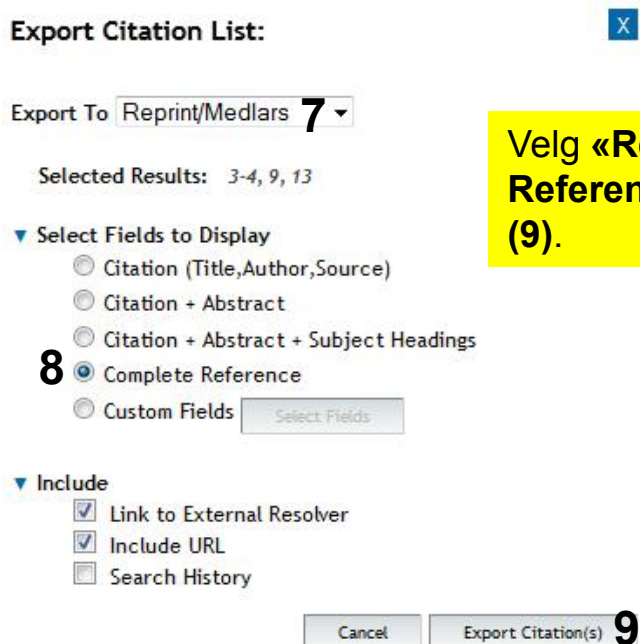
Export Citation List:

X

Export To Reprint/Medlars 7

Selected Results: 3-4, 9, 13

Velg «R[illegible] Referen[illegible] (9).

▼ Select Fields to Display

Citation (Title,Author,Source)

Citation + Abstract

Citation + Abstract + Subject Headings

8 Complete Reference

Custom Fields Select Fields

▼ Include

Link to External Resolver

Include URL

Search History

Cancel Export Citation(s) 9